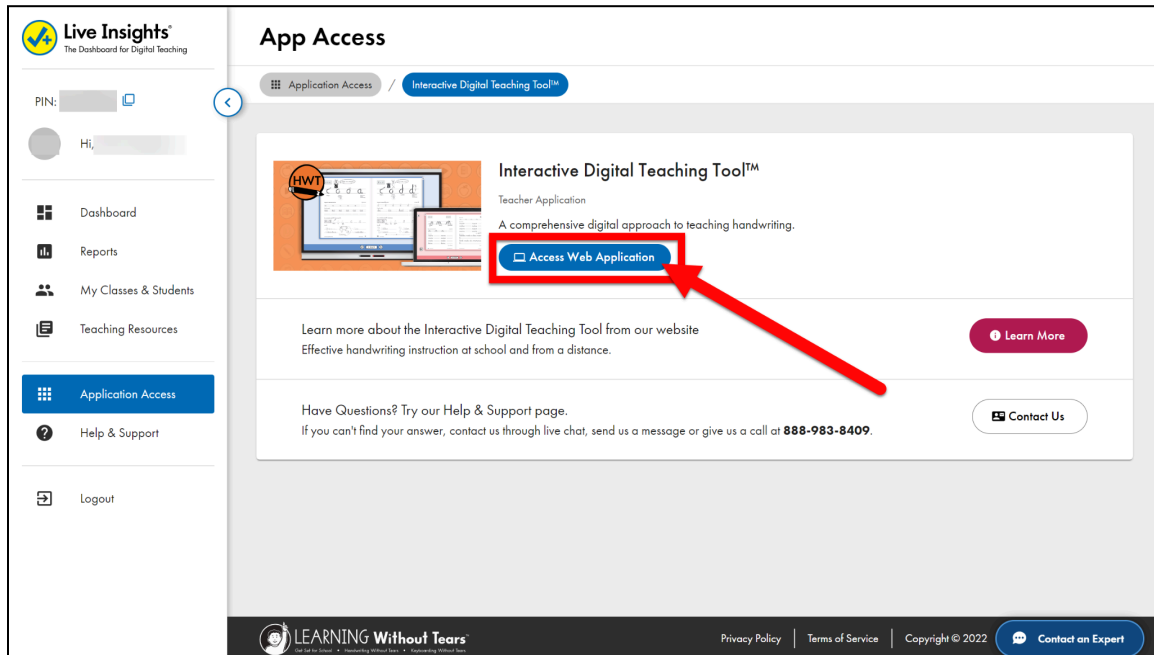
Live Insights®
The Dashboard for Digital Teaching

PIN:

Hi,

Dashboard
Reports
My Classes & Students
Teaching Resources

Application Access
Help & Support

Logout

App Access

Application Access / Interactive Digital Teaching Tool™

HWT

Interactive Digital Teaching Tool™
Teacher Application
A comprehensive digital approach to teaching handwriting.
Access Web Application

Learn more about the Interactive Digital Teaching Tool from our website
Effective handwriting instruction at school and from a distance.
Learn More

Have Questions? Try our Help & Support page.
If you can't find your answer, contact us through live chat, send us a message or give us a call at **888-983-8409**.
Contact Us

LEARNING Without Tears
Get Set for School • Handwriting Without Tears • Keyboarding Without Tears

Privacy Policy | Terms of Service | Copyright © 2022
Contact an Expert